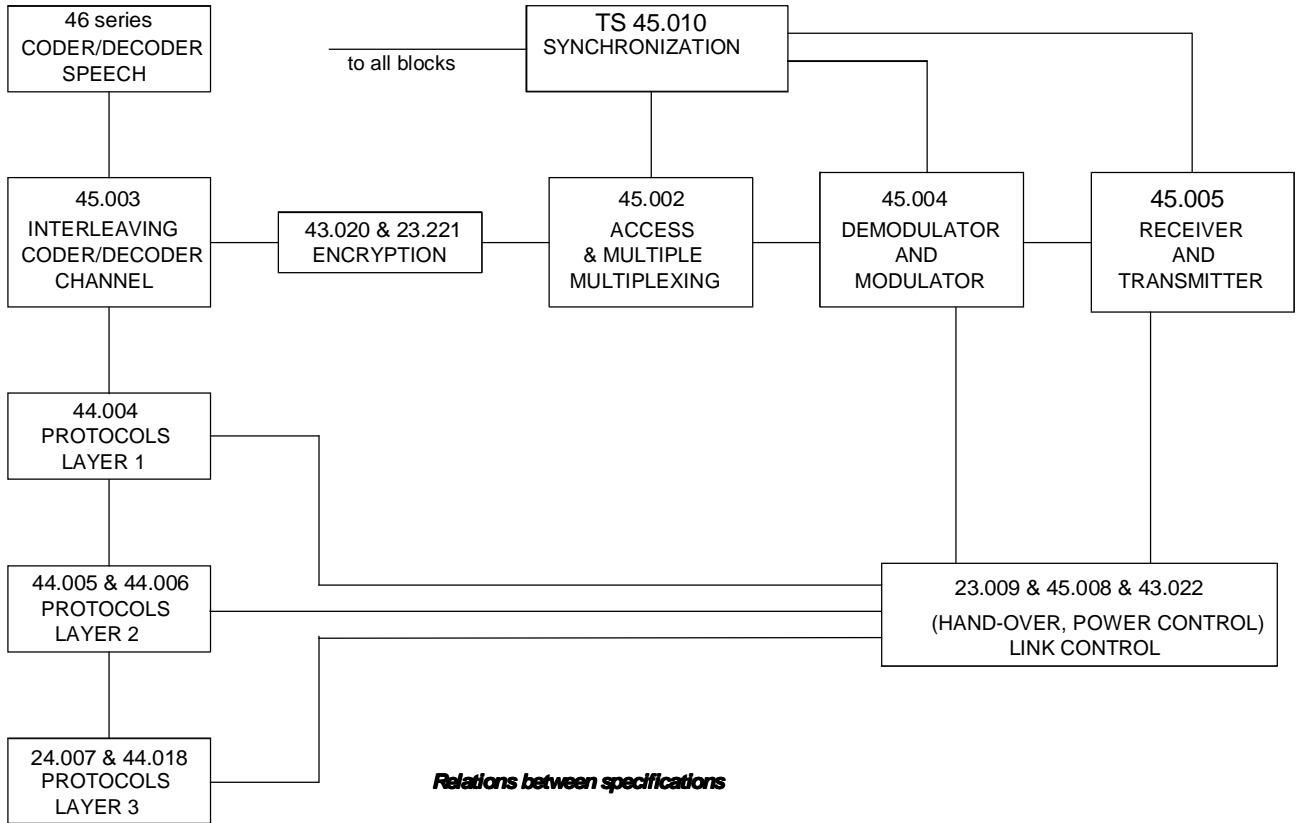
46 series
CODER/DECODER
SPEECH

to all blocks

TS 45.010
SYNCHRONIZATION

45.003
INTERLEAVING
CODER/DECODER
CHANNEL

43.020 & 23.221
ENCRYPTION

45.002
ACCESS
& MULTIPLE
MULTIPLEXING

45.004
DEMODULATOR
AND
MODULATOR

45.005
RECEIVER
AND
TRANSMITTER

44.004
PROTOCOLS
LAYER 1

44.005 & 44.006
PROTOCOLS
LAYER 2

23.009 & 45.008 & 43.022
(HAND-OVER, POWER CONTROL)
LINK CONTROL

24.007 & 44.018
PROTOCOLS
LAYER 3

Relations between specifications